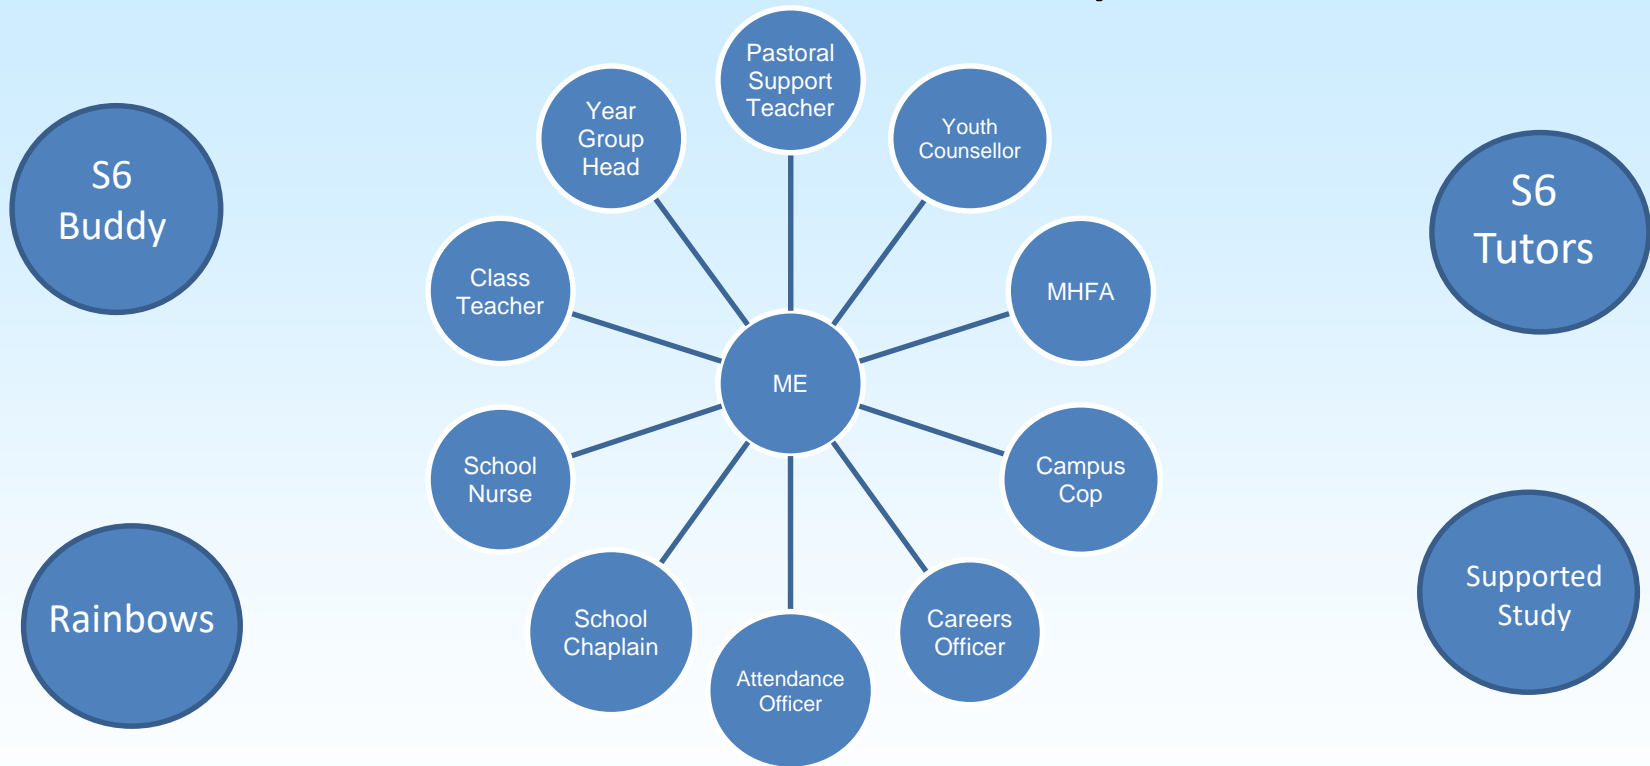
S6 Buddy

Pastoral Support Teacher

Year Group Head

Youth Counsellor

S6 Tutors

Class Teacher

MHFA

ME

School Nurse

Campus Cop

Rainbows

School Chaplain

Attendance Officer

Careers Officer

Supported Study